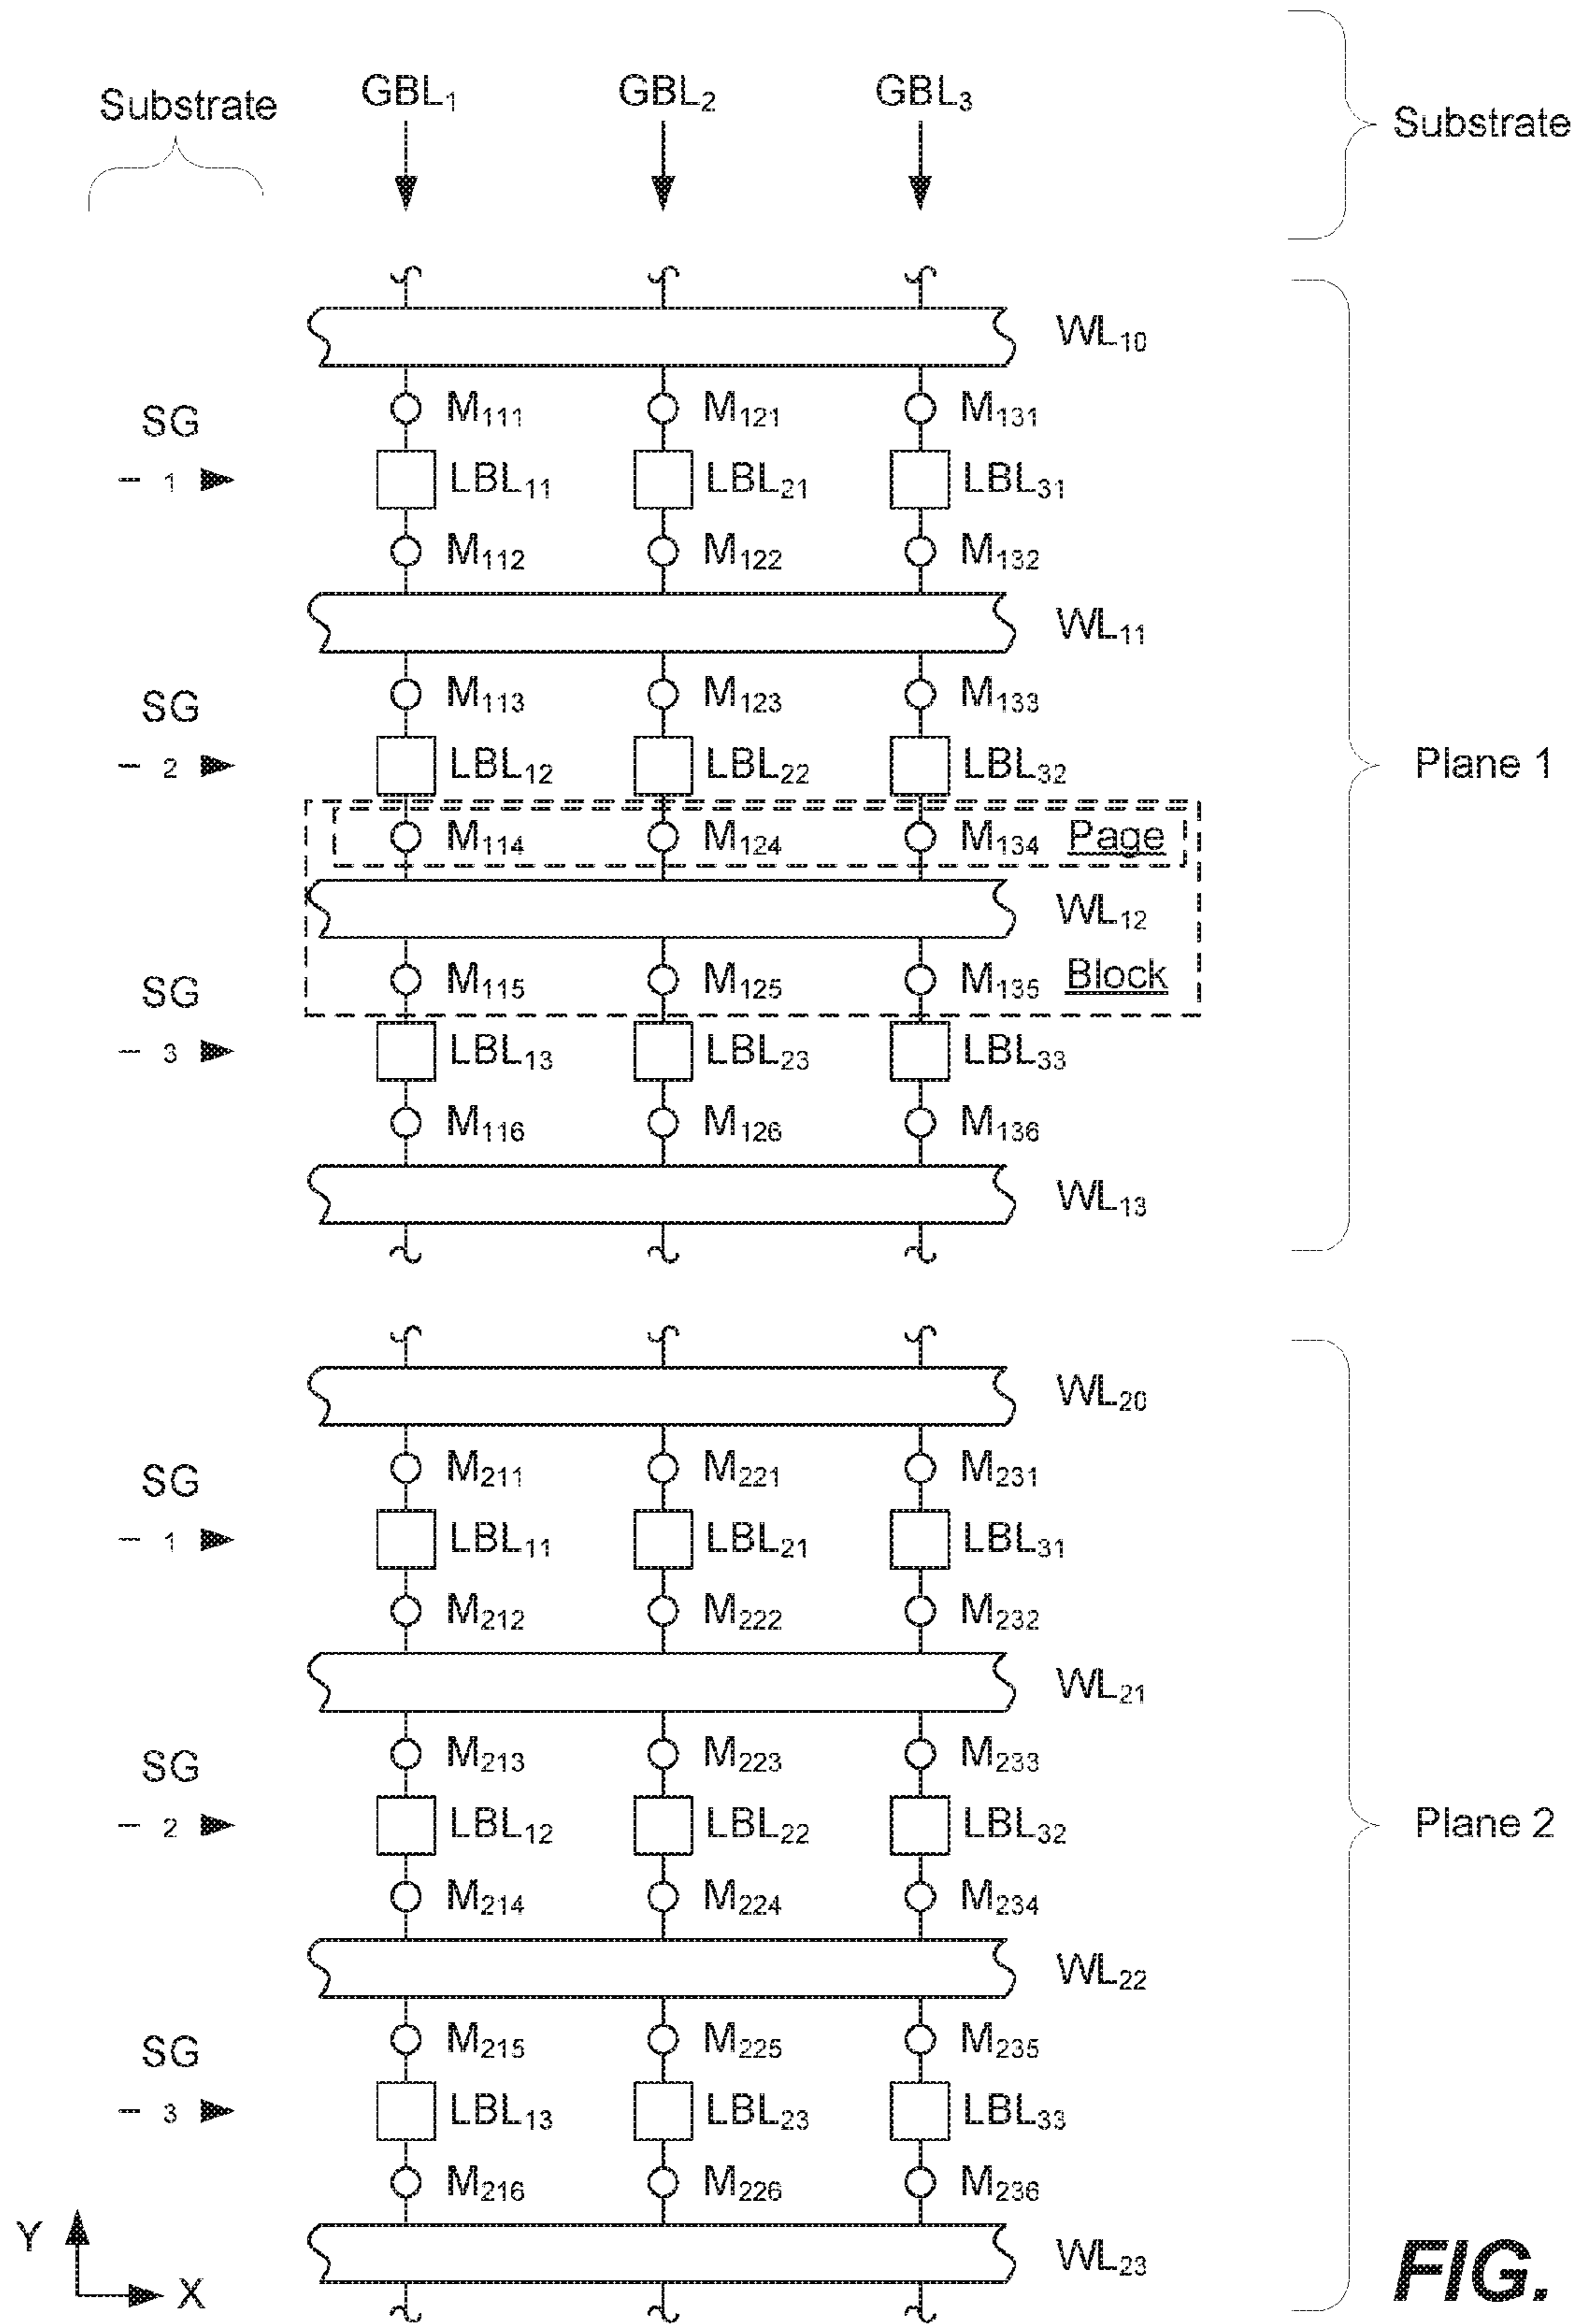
Substrate

$GBL_1$ $GBL_2$ $GBL_3$

Substrate

$WL_{10}$

SG
– 1

$M_{111}$ $M_{121}$ $M_{131}$
$LBL_{11}$ $LBL_{21}$ $LBL_{31}$
$M_{112}$ $M_{122}$ $M_{132}$

$WL_{11}$

SG
– 2

$M_{113}$ $M_{123}$ $M_{133}$
$LBL_{12}$ $LBL_{22}$ $LBL_{32}$
$M_{114}$ $M_{124}$ $M_{134}$ Page

$WL_{12}$

SG
– 3

$M_{115}$ $M_{125}$ $M_{135}$ Block
$LBL_{13}$ $LBL_{23}$ $LBL_{33}$
$M_{116}$ $M_{126}$ $M_{136}$

$WL_{13}$

Plane 1

$WL_{20}$

SG
– 1

$M_{211}$ $M_{221}$ $M_{231}$
$LBL_{11}$ $LBL_{21}$ $LBL_{31}$
$M_{212}$ $M_{222}$ $M_{232}$

$WL_{21}$

SG
– 2

$M_{213}$ $M_{223}$ $M_{233}$
$LBL_{12}$ $LBL_{22}$ $LBL_{32}$
$M_{214}$ $M_{224}$ $M_{234}$

$WL_{22}$

SG
– 3

$M_{215}$ $M_{225}$ $M_{235}$
$LBL_{13}$ $LBL_{23}$ $LBL_{33}$
$M_{216}$ $M_{226}$ $M_{236}$

$WL_{23}$

Plane 2

Y
X

FIG.